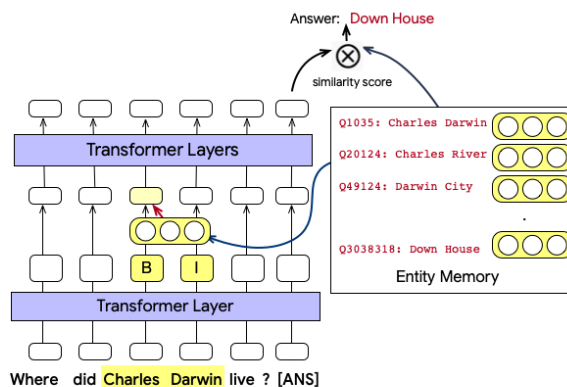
Answer: Down House

similarity score

Transformer Layers

Q1035: Charles Darwin
Q20124: Charles River
Q49124: Darwin City
.
Q3038318: Down House
Entity Memory

B
I

Transformer Layer

Where did Charles Darwin live ? [ANS]